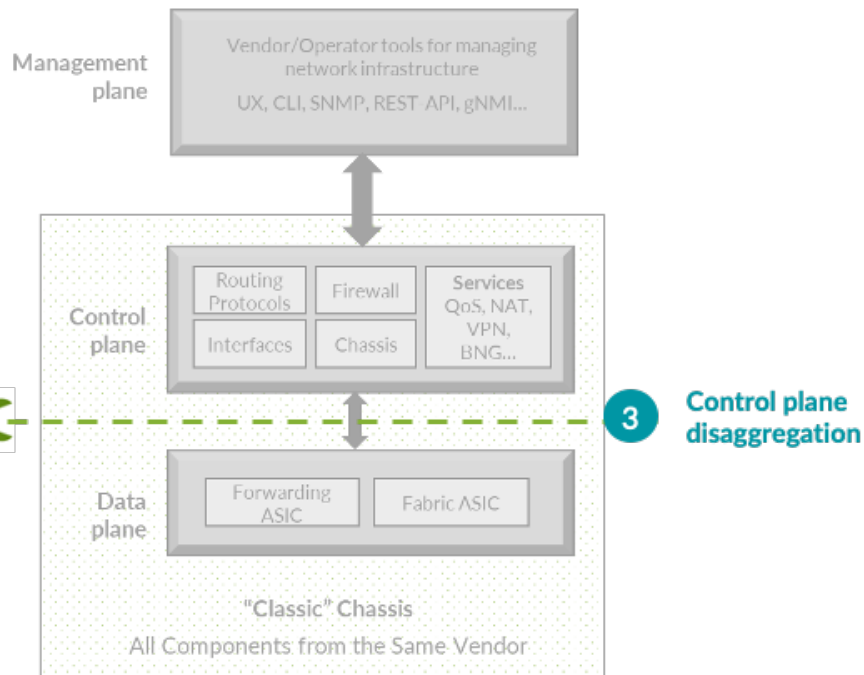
Management plane

Vendor/Operator tools for managing network infrastructure

UX, CLI, SNMP, REST API, gNMI...

Control plane

Routing Protocols

Firewall

Services QoS, NAT, VPN, BNG...

Interfaces

Chassis

3

Control plane disaggregation

Data plane

Forwarding ASIC

Fabric ASIC

"Classic" Chassis

All Components from the Same Vendor